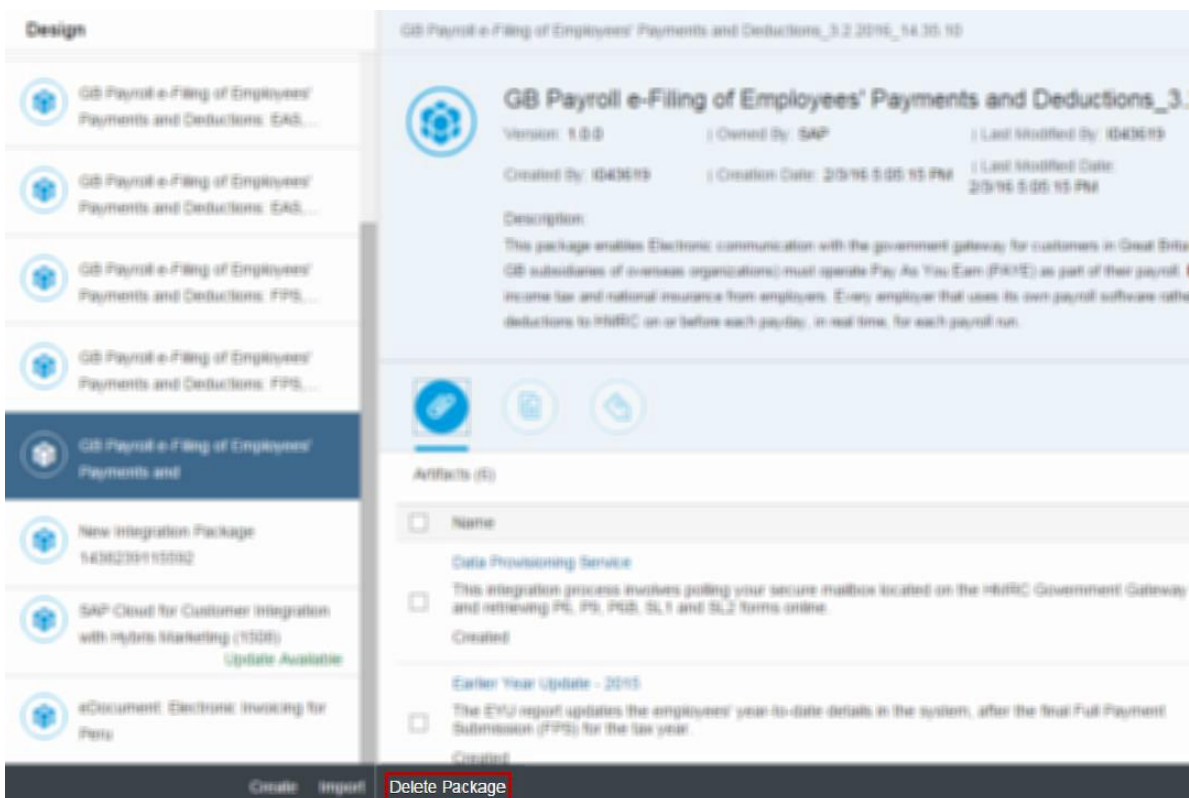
Design

GB Payroll e-Filing of Employees' Payments and Deductions_3.2.2016_14.35.10

GB Payroll e-Filing of Employees' Payments and Deductions: EAS,...

GB Payroll e-Filing of Employees' Payments and Deductions: EAS,...

GB Payroll e-Filing of Employees' Payments and Deductions: FPS,...

GB Payroll e-Filing of Employees' Payments and Deductions: FPS,...

GB Payroll e-Filing of Employees' Payments and

New Integration Package 1436239115592

SAP Cloud for Customer Integration with Hybris Marketing (1508)

Update Available

eDocument: Electronic Invoicing for Peru

GB Payroll e-Filing of Employees' Payments and Deductions_3.

Version: 1.0.0 | Owned By: SAP | Last Modified By: I043619

Created By: I043619 | Creation Date: 2/3/16 5:05:15 PM | Last Modified Date: 2/3/16 5:05:15 PM

Description:

This package enables Electronic communication with the government gateway for customers in Great Brita GB subsidiaries of overseas organizations) must operate Pay As You Earn (PAYE) as part of their payroll. income tax and national insurance from employers. Every employer that uses its own payroll software rathe deductions to HMRC on or before each payday, in real time, for each payroll run.

Artifacts (6)

Name

Data Provisioning Service

This integration process involves polling your secure mailbox located on the HMRC Government Gateway and retrieving P6, P9, P6B, SL1 and SL2 forms online.

Created

Earlier Year Update - 2015

The EYU report updates the employees' year-to-date details in the system, after the final Full Payment Submission (FPS) for the tax year.

Created

Create Import Delete Package